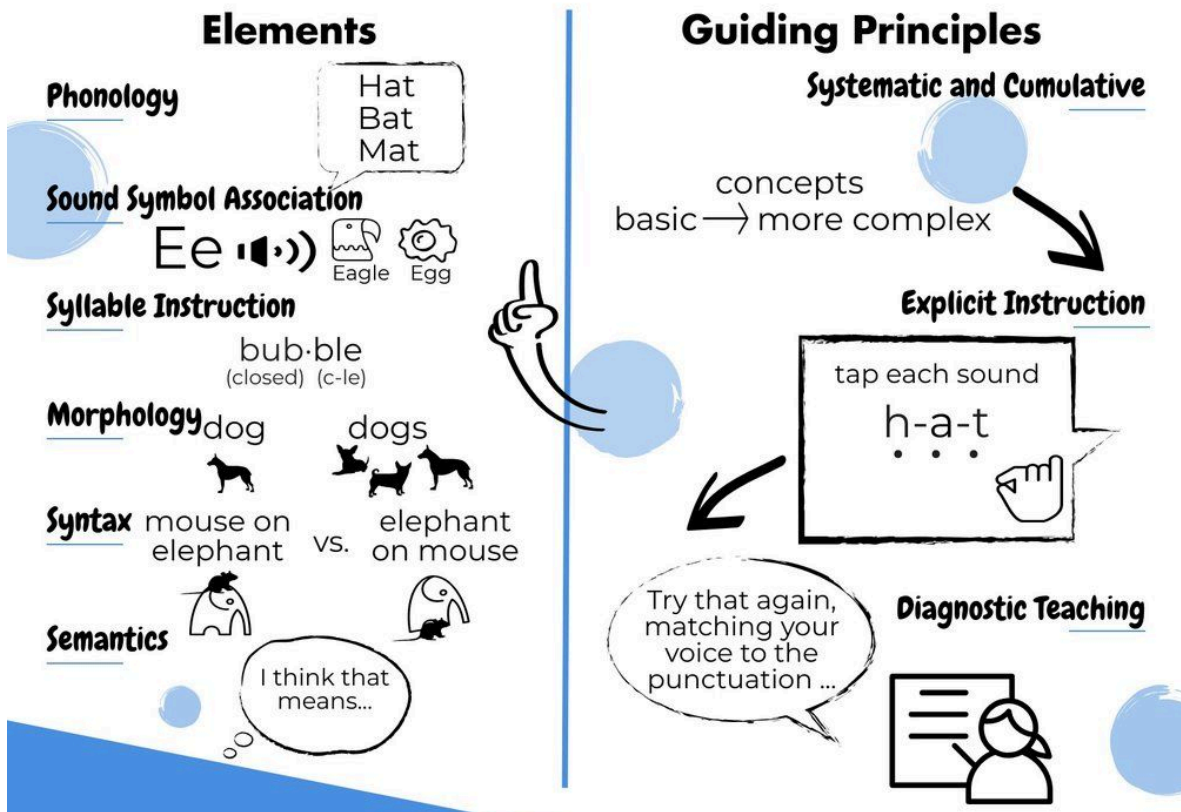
Elements

Phonology

Hat
Bat
Mat

Sound Symbol Association

Ee

Eagle Egg

Syllable Instruction

bub·ble
(closed) (c-le)

Morphology dog dogs

Syntax mouse on elephant vs. elephant on mouse

Semantics

I think that means...

Guiding Principles

Systematic and Cumulative

concepts
basic ⟶ more complex

Explicit Instruction

tap each sound
h-a-t

Try that again, matching your voice to the punctuation ...

Diagnostic Teaching